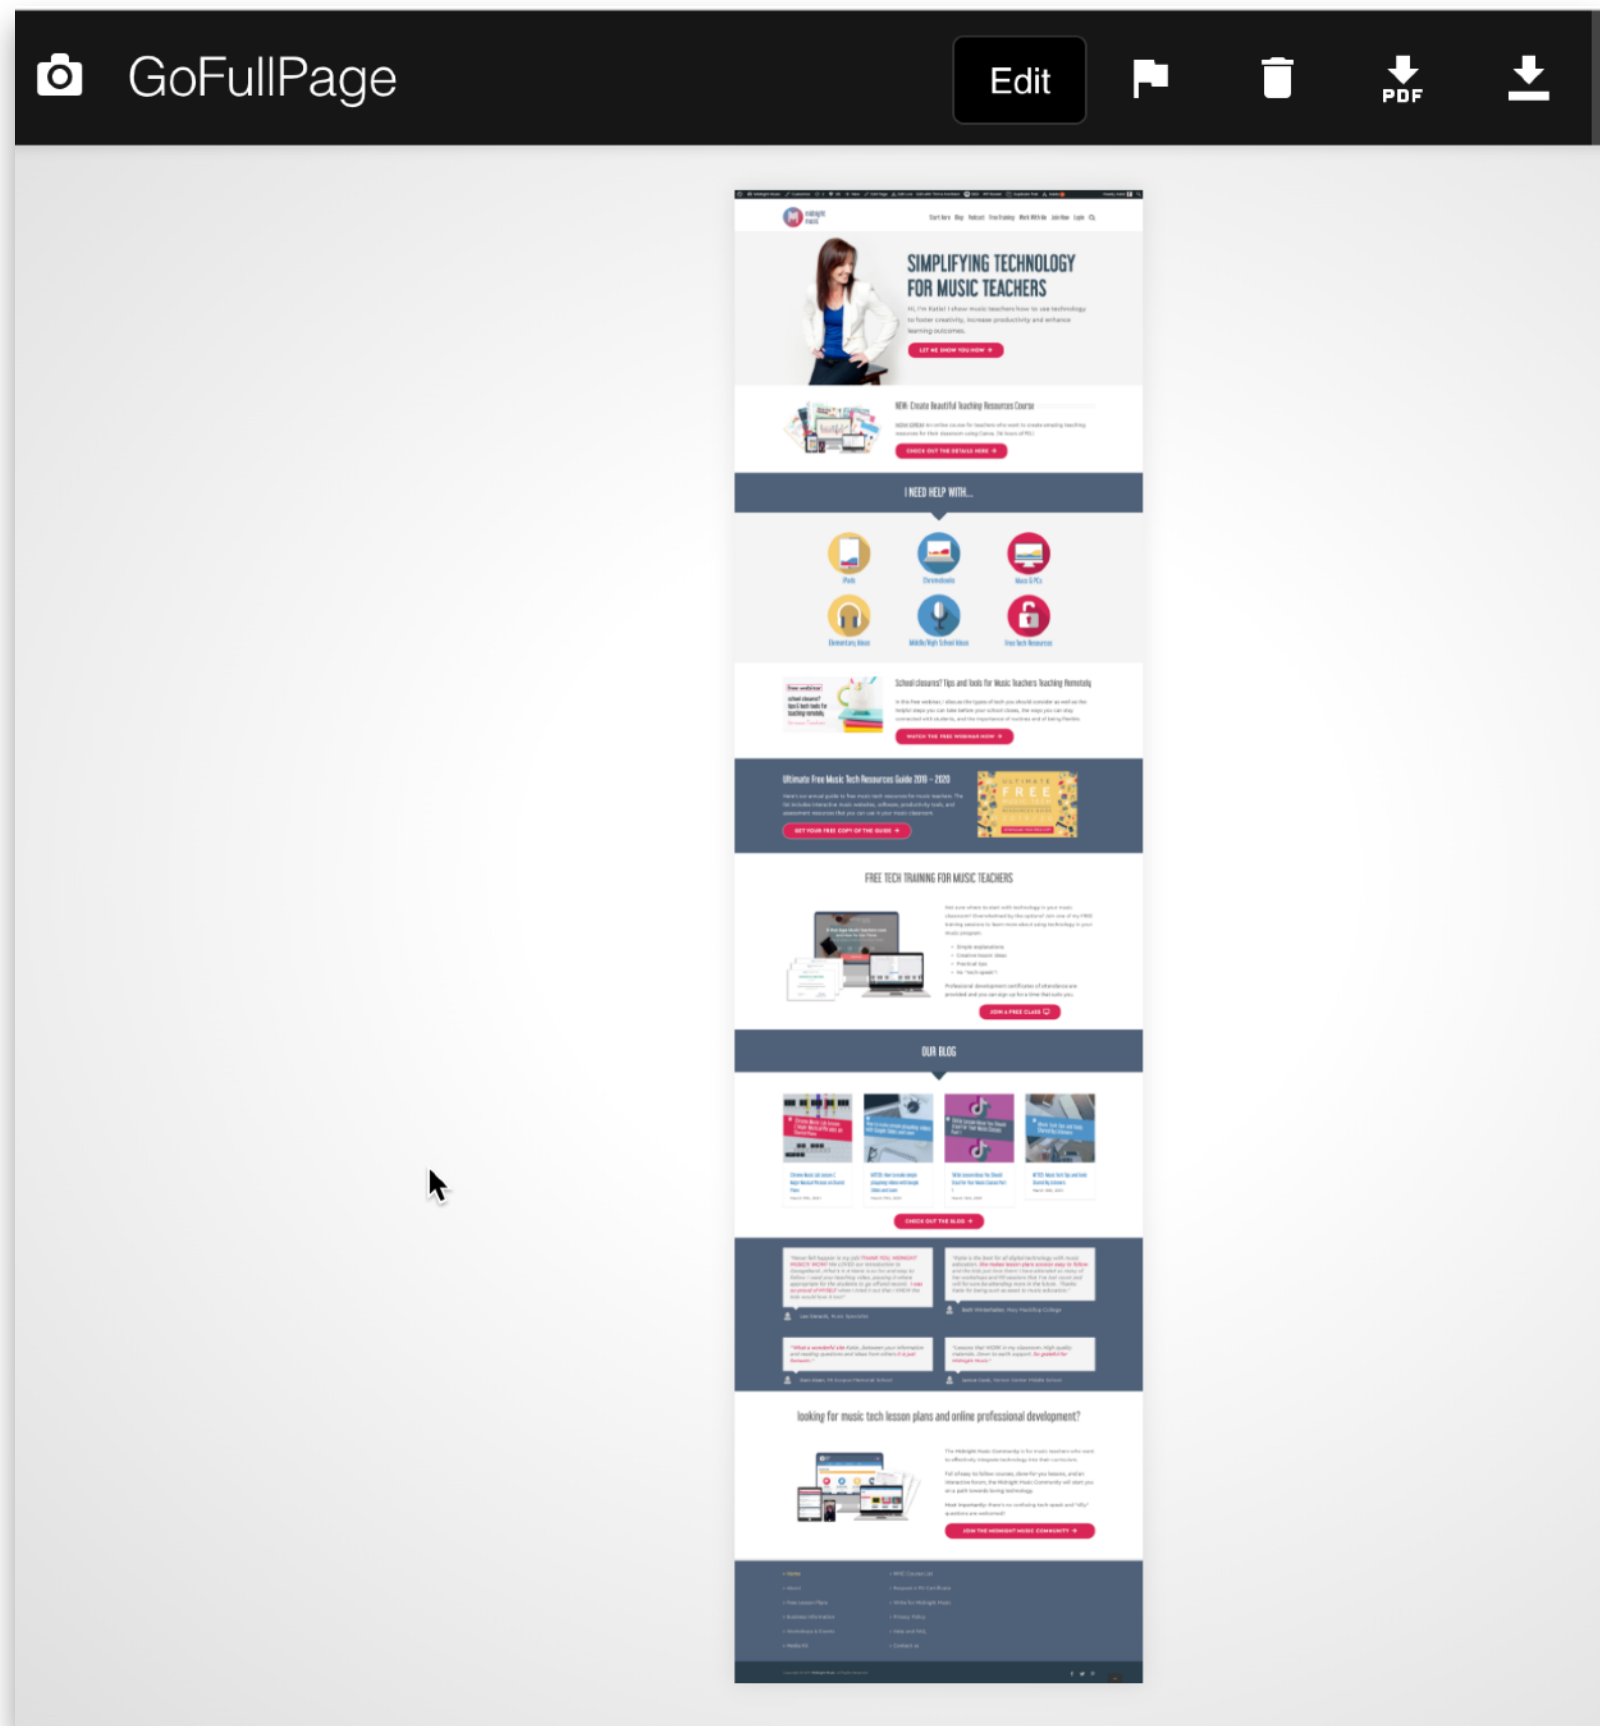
GoFullPage

Edit

PDF

SIMPLIFYING TECHNOLOGY FOR MUSIC TEACHERS

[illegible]

LET ME SHOW YOU HOW

NEW: Create Beautiful Teaching Resources Course

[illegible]

CHECK OUT THE DETAILS HERE

I NEED HELP WITH...

iPads

Chromebooks

Macs & PCs

Elementary Music

Middle/High School Music

Free Tech Resources

School closures? Tips and tools for Music Teachers Teaching Remotely

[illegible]

WATCH THE FREE WEBINAR NOW

Ultimate Free Music Tech Resources Guide 2019 - 2020

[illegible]

GET YOUR FREE COPY OF THE GUIDE

FREE

FREE TECH TRAINING FOR MUSIC TEACHERS

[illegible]

JOIN A FREE CLASS

OUR BLOG

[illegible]

CHECK OUT THE BLOG

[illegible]

Looking for music tech lesson plans and online professional development?

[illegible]

JOIN THE MIDNIGHT MUSIC COMMUNITY

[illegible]